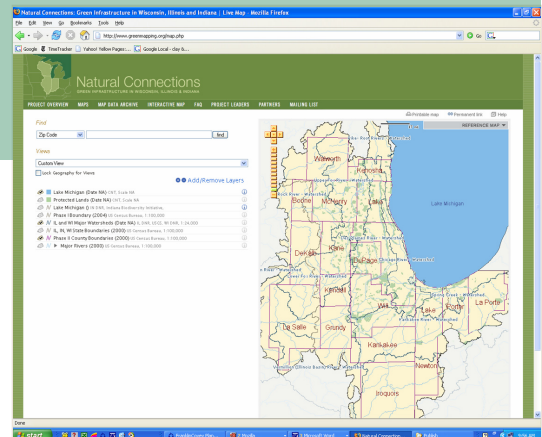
Natural Connections: Green Infrastructure in Wisconsin, Illinois and Indiana | Live Map - Mozilla Firefox

File Edit View Go Bookmarks Tools Help

http://www.greenmapping.org/map.php

Go

Google TimeTracker Yahoo! Yellow Pages... Google Local - day 6...

Natural Connections
GREEN INFRASTRUCTURE IN WISCONSIN, ILLINOIS & INDIANA

PROJECT OVERVIEW MAPS MAP DATA ARCHIVE INTERACTIVE MAP FAQ PROJECT LEADERS PARTNERS MAILING LIST

Printable map Permanent link Help

Find

Zip Code find

Views

Custom View

Lock Geography for Views

Add/Remove Layers

Lake Michigan (Date NA) CNT, Scale NA

Protected Lands (Date NA) CNT, Scale NA

Lake Michigan (Date NA) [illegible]

Phase I Boundary (2004) US Census Bureau, 1:100,000

IL and WI Major Watersheds (Date NA) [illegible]

IL, IN, WI State Boundaries (2000) US Census Bureau, 1:100,000

Phase II County Boundaries (2000) US Census Bureau, 1:100,000

Major Rivers (2000) US Census Bureau, 1:100,000

REFERENCE MAP

Walworth

Kenosha

Boone

McHenry

Lake

Lake Michigan

DeKalb

Kane

Cook

DuPage

Kendall

Will

Lake

Porter

La Porte

La Salle

Grundy

Kankakee

Newton

Iroquois

Done

start